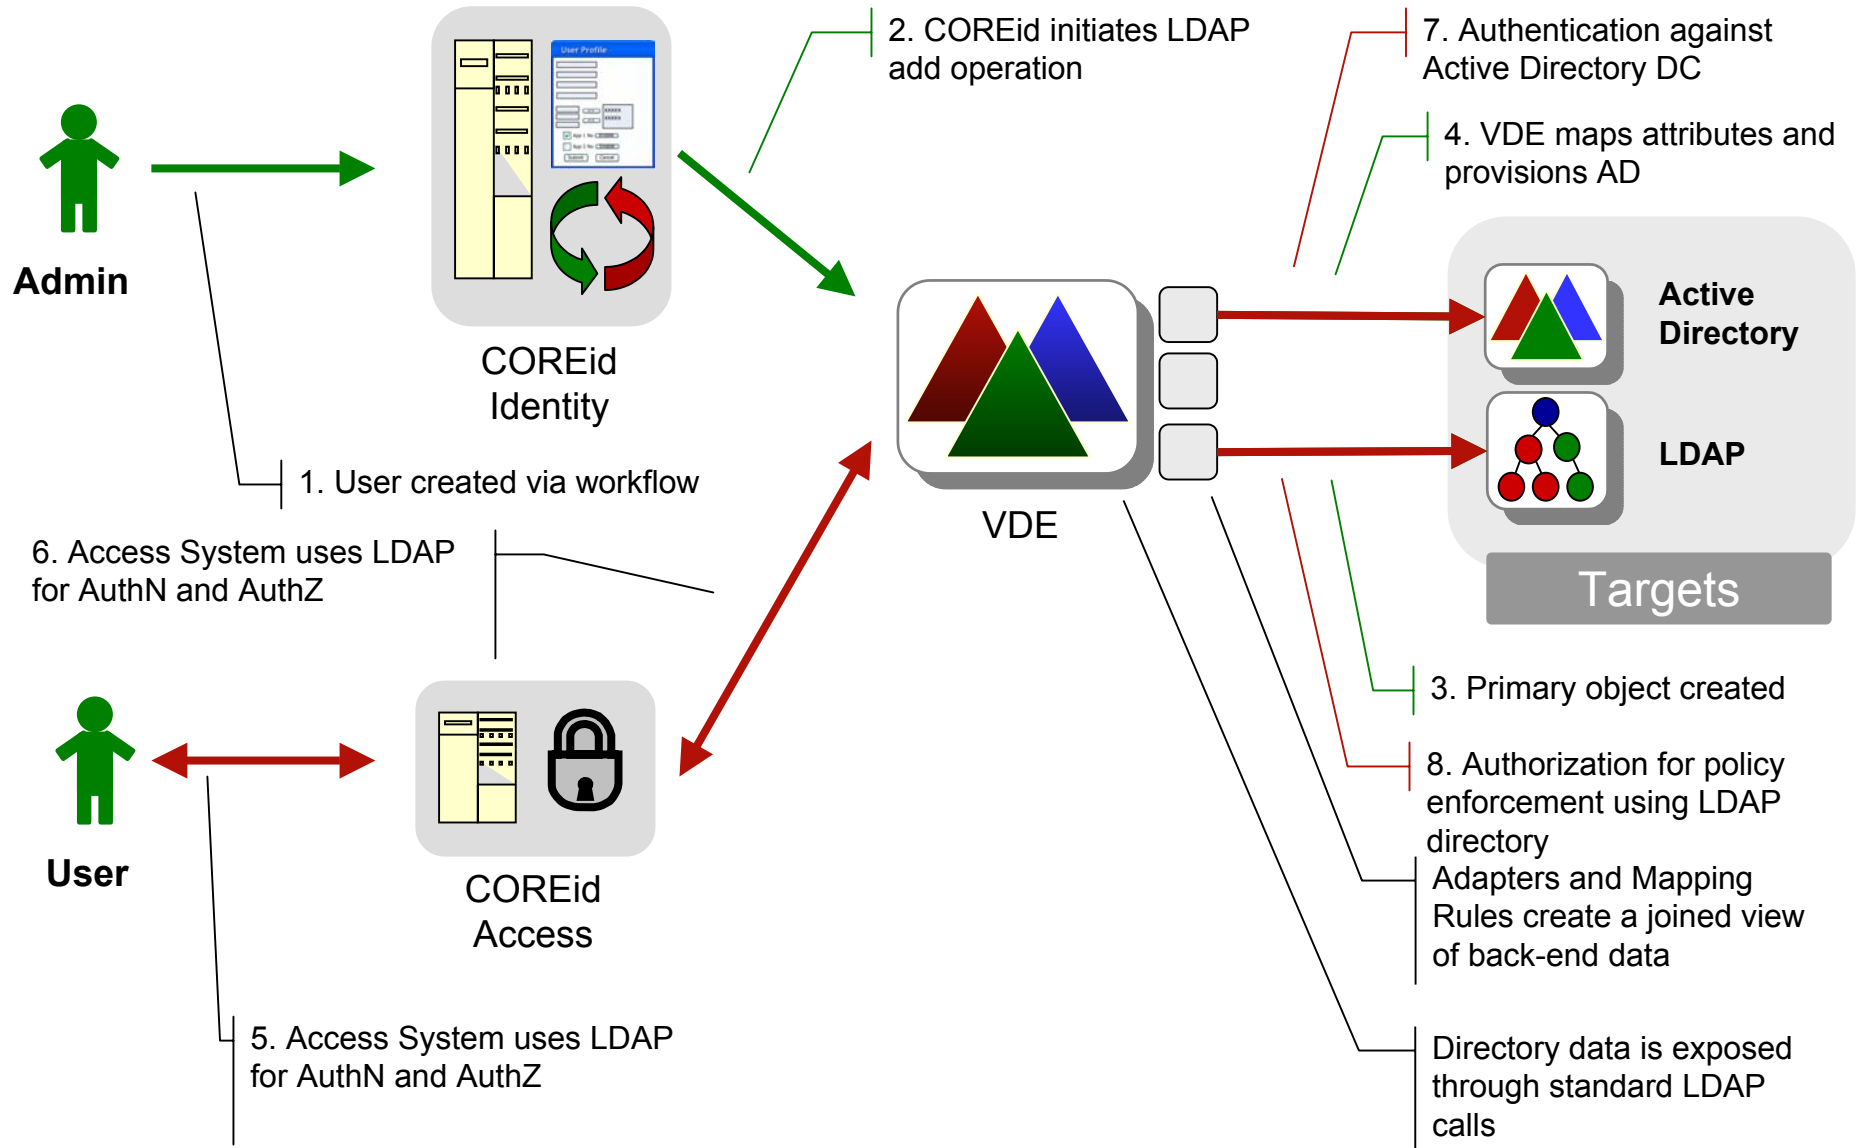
Admin

User Profile

COREid Identity

2. COREid initiates LDAP add operation

7. Authentication against Active Directory DC

4. VDE maps attributes and provisions AD

Active Directory

LDAP

Targets

VDE

1. User created via workflow

6. Access System uses LDAP for AuthN and AuthZ

User

COREid Access

3. Primary object created

8. Authorization for policy enforcement using LDAP directory

Adapters and Mapping Rules create a joined view of back-end data

Directory data is exposed through standard LDAP calls

5. Access System uses LDAP for AuthN and AuthZ